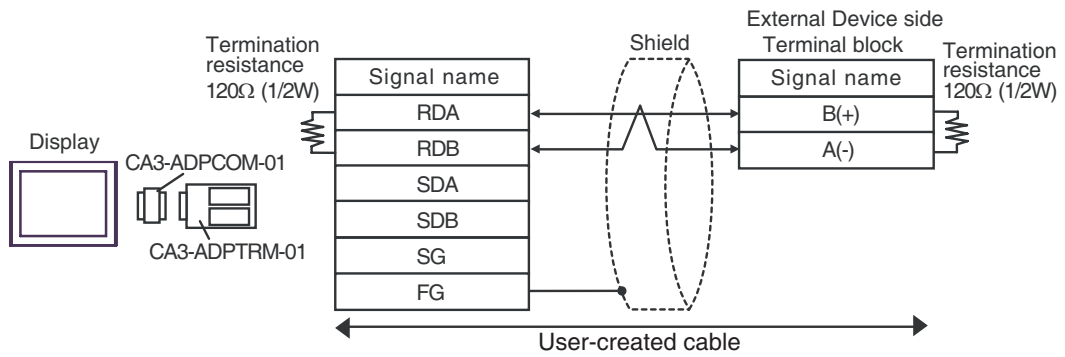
Termination resistance 120Ω (1/2W)

Display

CA3-ADPCOM-01

CA3-ADPTRM-01

| Signal name |
|---|
| RDA |
| RDB |
| SDA |
| SDB |
| SG |
| FG |

Shield

External Device side
Terminal block

| Signal name |
|---|
| B(+) |
| A(-) |

Termination resistance 120Ω (1/2W)

User-created cable